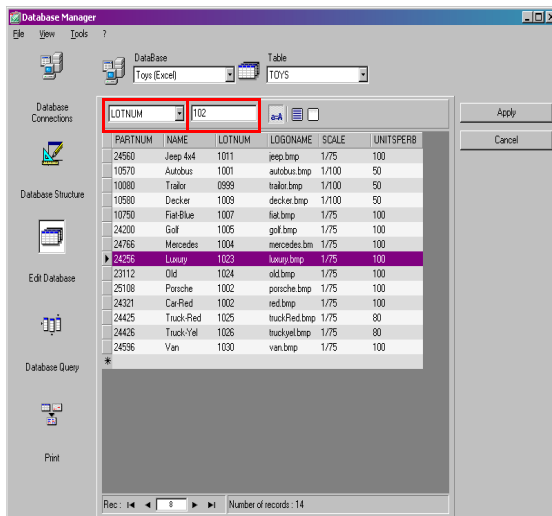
Database Manager

File View Tools ?

DataBase
Toys (Excel)

Table
TOYS

Database Connections

Database Structure

Edit Database

Database Query

Print

LOTNUM
102
a-A

Apply
Cancel

| PARTNUM | NAME | LOTNUM | LOGONAME | SCALE | UNITSPERB |
|---|---|---|---|---|---|
| 24560 | Jeep 4x4 | 1011 | jeep.bmp | 1/75 | 100 |
| 10570 | Autobus | 1001 | autobus.bmp | 1/100 | 50 |
| 10080 | Trailor | 0999 | trailor.bmp | 1/100 | 50 |
| 10580 | Decker | 1009 | decker.bmp | 1/100 | 50 |
| 10750 | Fiat-Blue | 1007 | fiat.bmp | 1/75 | 100 |
| 24200 | Golf | 1005 | golf.bmp | 1/75 | 100 |
| 24766 | Mercedes | 1004 | mercedes.bm | 1/75 | 100 |
| 24256 | Luxury | 1023 | luxury.bmp | 1/75 | 100 |
| 23112 | Old | 1024 | old.bmp | 1/75 | 100 |
| 25108 | Porsche | 1002 | porsche.bmp | 1/75 | 100 |
| 24321 | Car-Red | 1002 | red.bmp | 1/75 | 100 |
| 24425 | Truck-Red | 1025 | truckRed.bmp | 1/75 | 80 |
| 24426 | Truck-Yel | 1026 | truckyel.bmp | 1/75 | 80 |
| 24596 | Van | 1030 | van.bmp | 1/75 | 100 |

Rec : 8 Number of records : 14